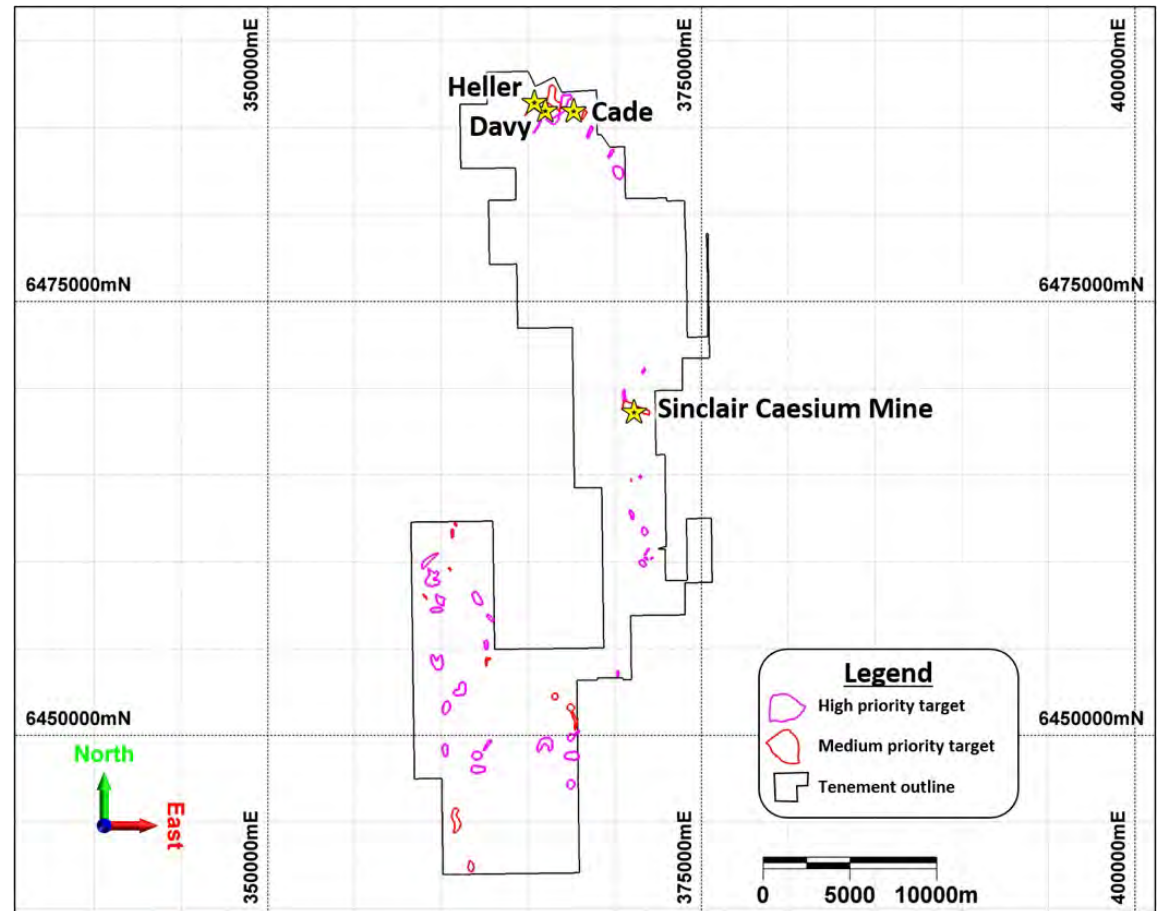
350000mE
375000mE
400000mE
Heller
Davy
Cade
6475000mN
6475000mN
Sinclair Caesium Mine
Legend
High priority target
Medium priority target
Tenement outline
6450000mN
6450000mN
North
East
350000mE
375000mE
400000mE
0 5000 10000m